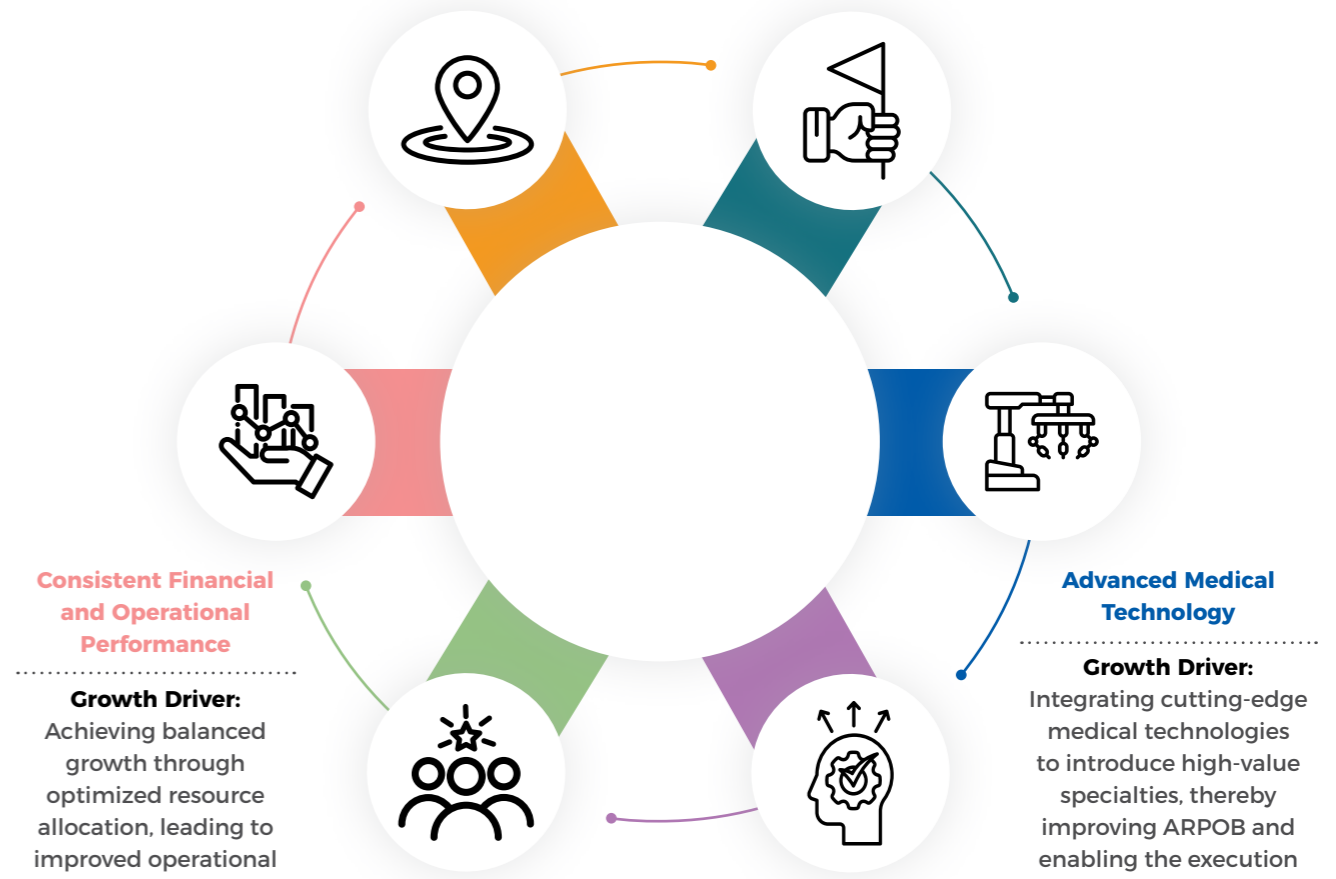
Consistent Financial and Operational Performance

Growth Driver:
Achieving balanced growth through optimized resource allocation, leading to improved operational

Advanced Medical Technology

Growth Driver:
Integrating cutting-edge medical technologies to introduce high-value specialties, thereby improving ARPOB and enabling the execution